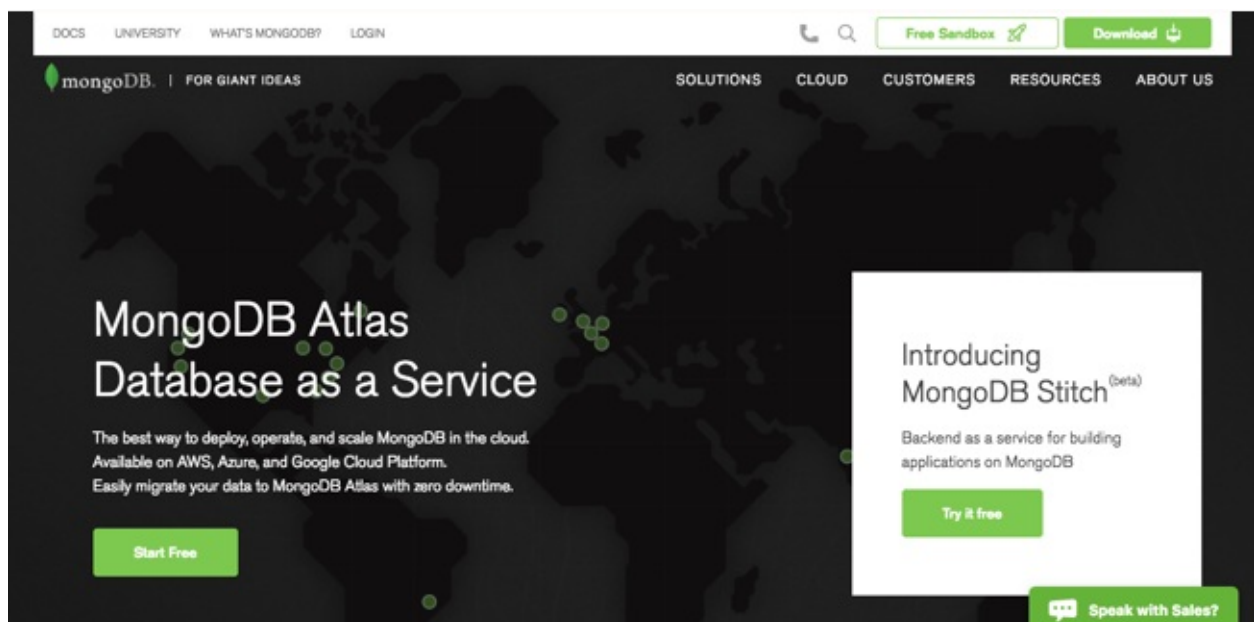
DOCS UNIVERSITY WHAT'S MONGODB? LOGIN

Free Sandbox

Download

mongoDB. | FOR GIANT IDEAS

SOLUTIONS CLOUD CUSTOMERS RESOURCES ABOUT US

MongoDB Atlas
Database as a Service

The best way to deploy, operate, and scale MongoDB in the cloud.
Available on AWS, Azure, and Google Cloud Platform.
Easily migrate your data to MongoDB Atlas with zero downtime.

Start Free

Introducing
MongoDB Stitch$^{(beta)}$

Backend as a service for building applications on MongoDB

Try it free

Speak with Sales?